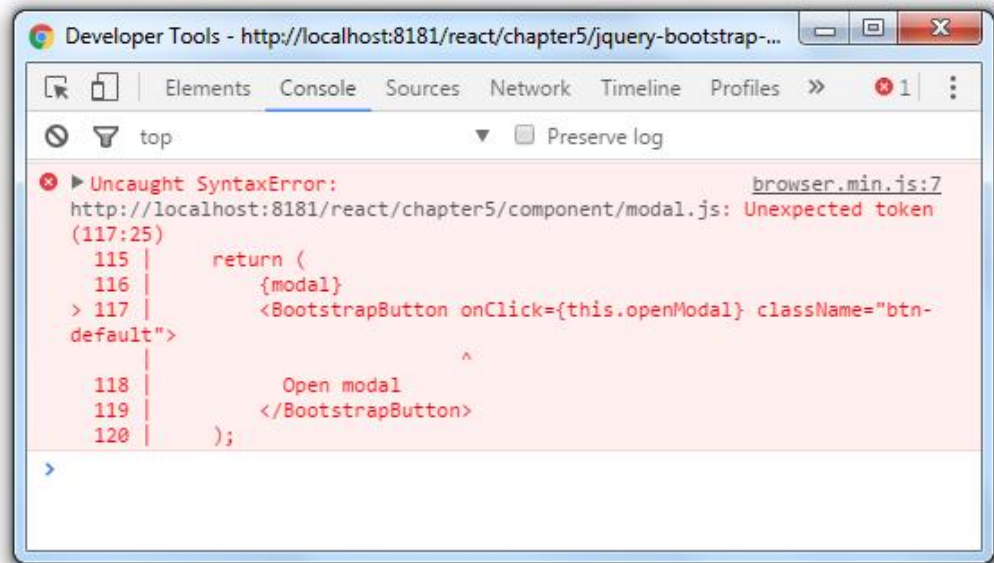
Developer Tools - http://localhost:8181/react/chapter5/jquery-bootstrap-...

Elements Console Sources Network Timeline Profiles » 1

top ▼ Preserve log

▶ Uncaught SyntaxError: browser.min.js:7
http://localhost:8181/react/chapter5/component/modal.js: Unexpected token (117:25)
115 | return (
116 | {modal}
> 117 | <BootstrapButton onClick={this.openModal} className="btn-default">
| ^
118 | Open modal
119 | </BootstrapButton>
120 | );

>